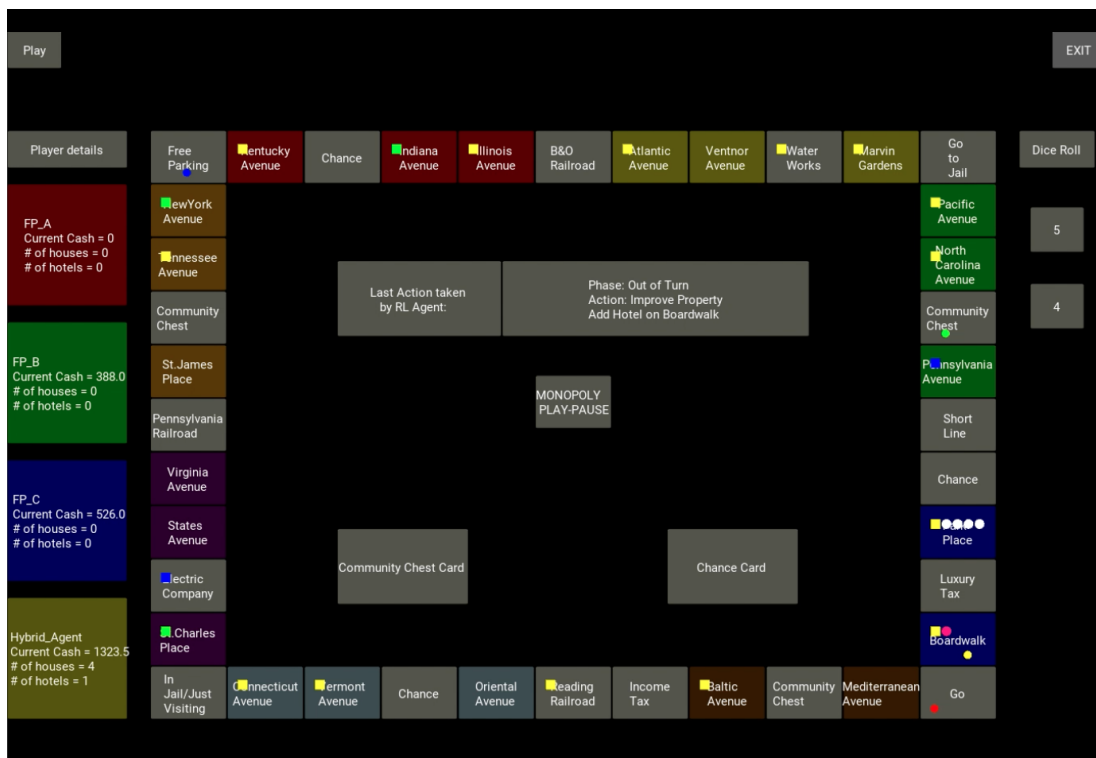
Play

EXIT

Player details

Dice Roll

FP_A
Current Cash = 0
# of houses = 0
# of hotels = 0

FP_B
Current Cash = 388.0
# of houses = 0
# of hotels = 0

FP_C
Current Cash = 526.0
# of houses = 0
# of hotels = 0

Hybrid_Agent
Current Cash = 1323.5
# of houses = 4
# of hotels = 1

5

4

Free Parking

entucky Avenue

Chance

ndiana Avenue

llinois Avenue

B&O Railroad

tlantic Avenue

Ventnor Avenue

Water Works

arvin Gardens

Go to Jail

ewYork Avenue

nnessee Avenue

Community Chest

St.James Place

Pennsylvania Railroad

Virginia Avenue

States Avenue

lectric Company

.Charles Place

In Jail/Just Visiting

Pacific Avenue

North Carolina Avenue

Community Chest

P nsylvania Avenue

Short Line

Chance

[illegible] Place

Luxury Tax

Boardwalk

Go

onnecticut Avenue

ermont Avenue

Chance

Oriental Avenue

eading Railroad

Income Tax

Baltic Avenue

Community Chest

Mediterranean Avenue

Last Action taken by RL Agent:

Phase: Out of Turn
Action: Improve Property
Add Hotel on Boardwalk

MONOPOLY PLAY-PAUSE

Community Chest Card

Chance Card